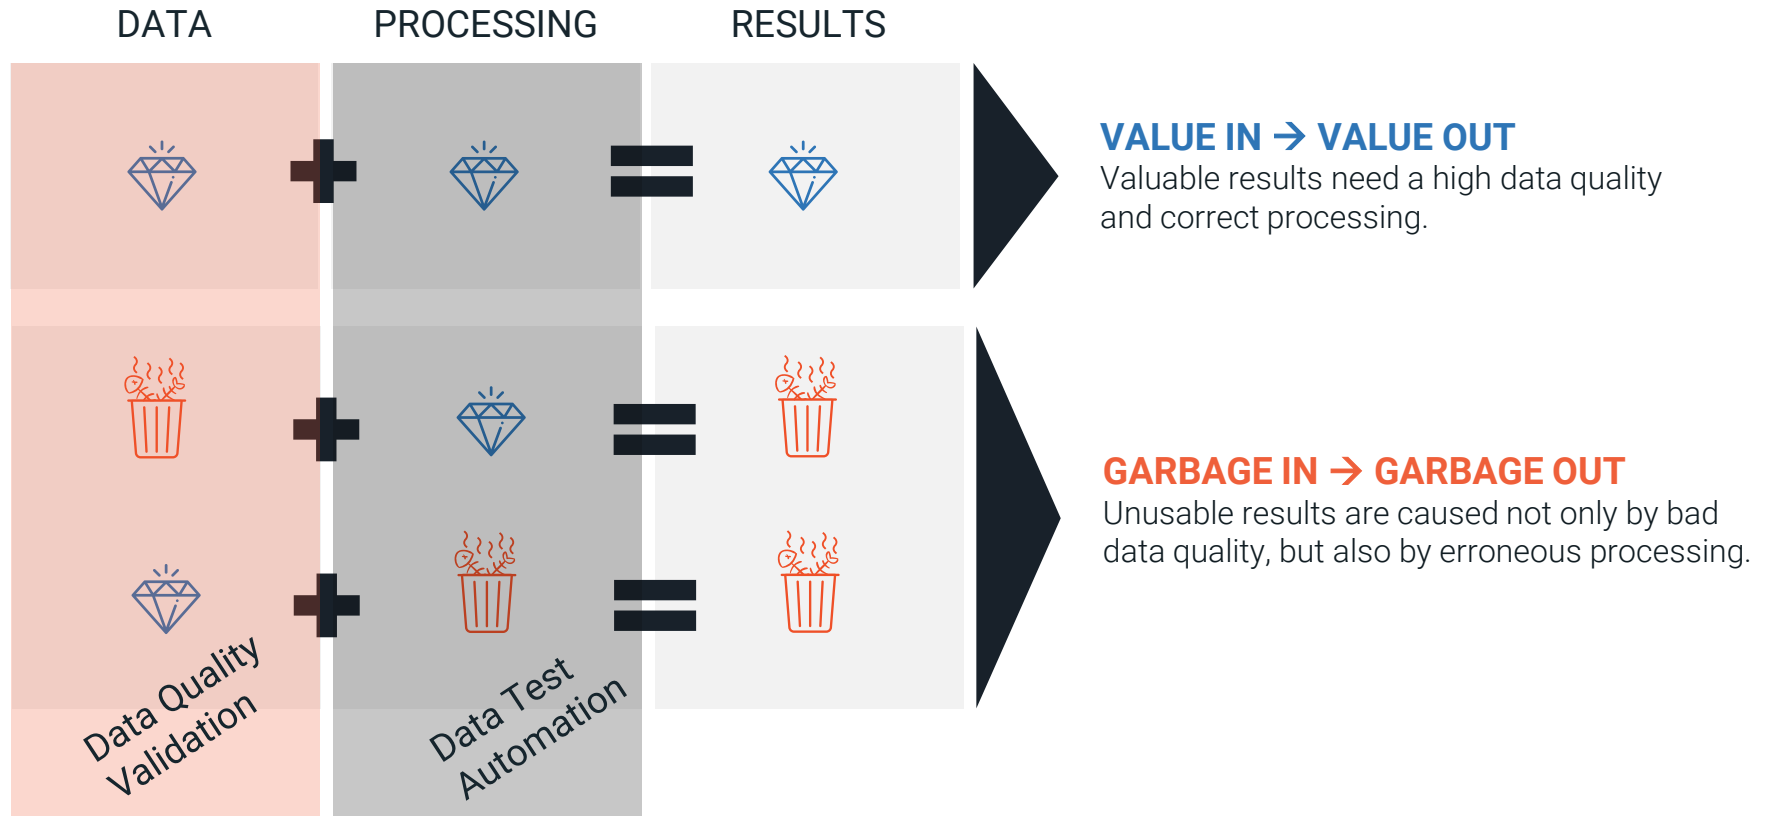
DATA

PROCESSING

RESULTS

VALUE IN → VALUE OUT
Valuable results need a high data quality and correct processing.

GARBAGE IN → GARBAGE OUT
Unusable results are caused not only by bad data quality, but also by erroneous processing.

Data Quality Validation

Data Test Automation